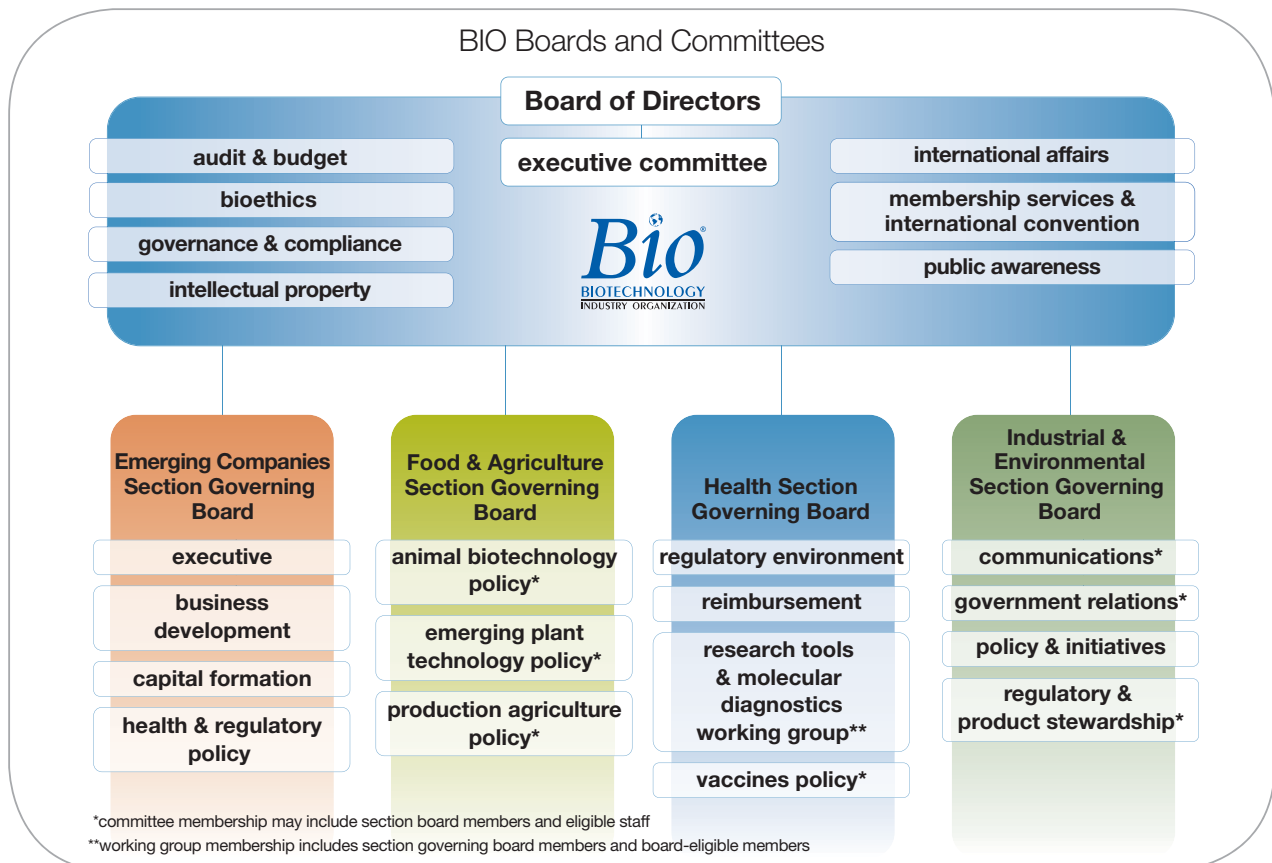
BIO Boards and Committees

Board of Directors

audit & budget

bioethics

governance & compliance

intellectual property

executive committee

Bio®
BIOTECHNOLOGY
INDUSTRY ORGANIZATION

international affairs

membership services & international convention

public awareness

Emerging Companies Section Governing Board

executive

business development

capital formation

health & regulatory policy

Food & Agriculture Section Governing Board

animal biotechnology policy*

emerging plant technology policy*

production agriculture policy*

Health Section Governing Board

regulatory environment

reimbursement

research tools & molecular diagnostics working group**

vaccines policy*

Industrial & Environmental Section Governing Board

communications*

government relations*

policy & initiatives

regulatory & product stewardship*

*committee membership may include section board members and eligible staff
**working group membership includes section governing board members and board-eligible members